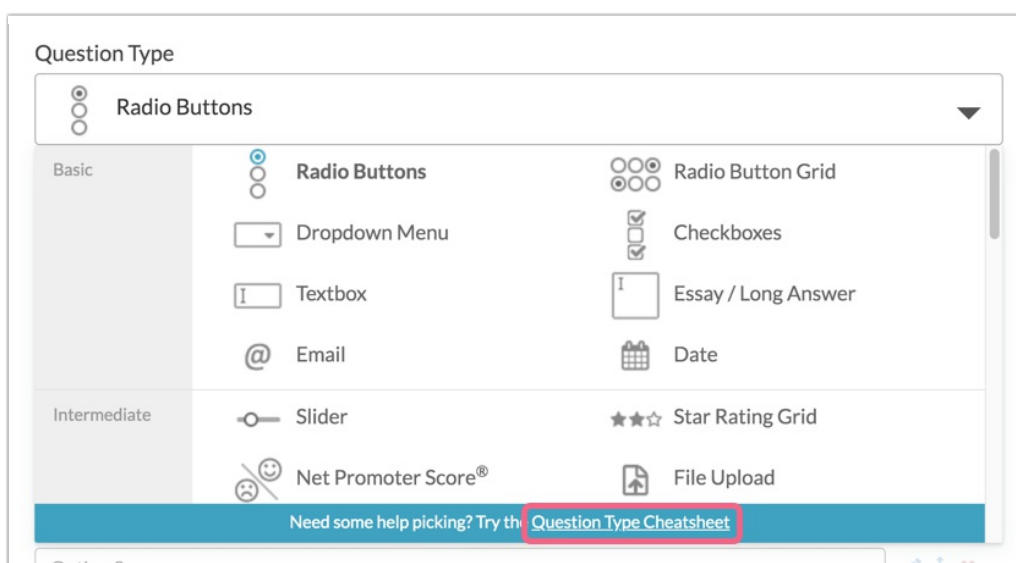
Question Type

Radio Buttons

Basic

Radio Buttons

Radio Button Grid

Dropdown Menu

Checkboxes

Textbox

Essay / Long Answer

Email

Date

Intermediate

Slider

Star Rating Grid

Net Promoter Score®

File Upload

Need some help picking? Try the Question Type Cheatsheet